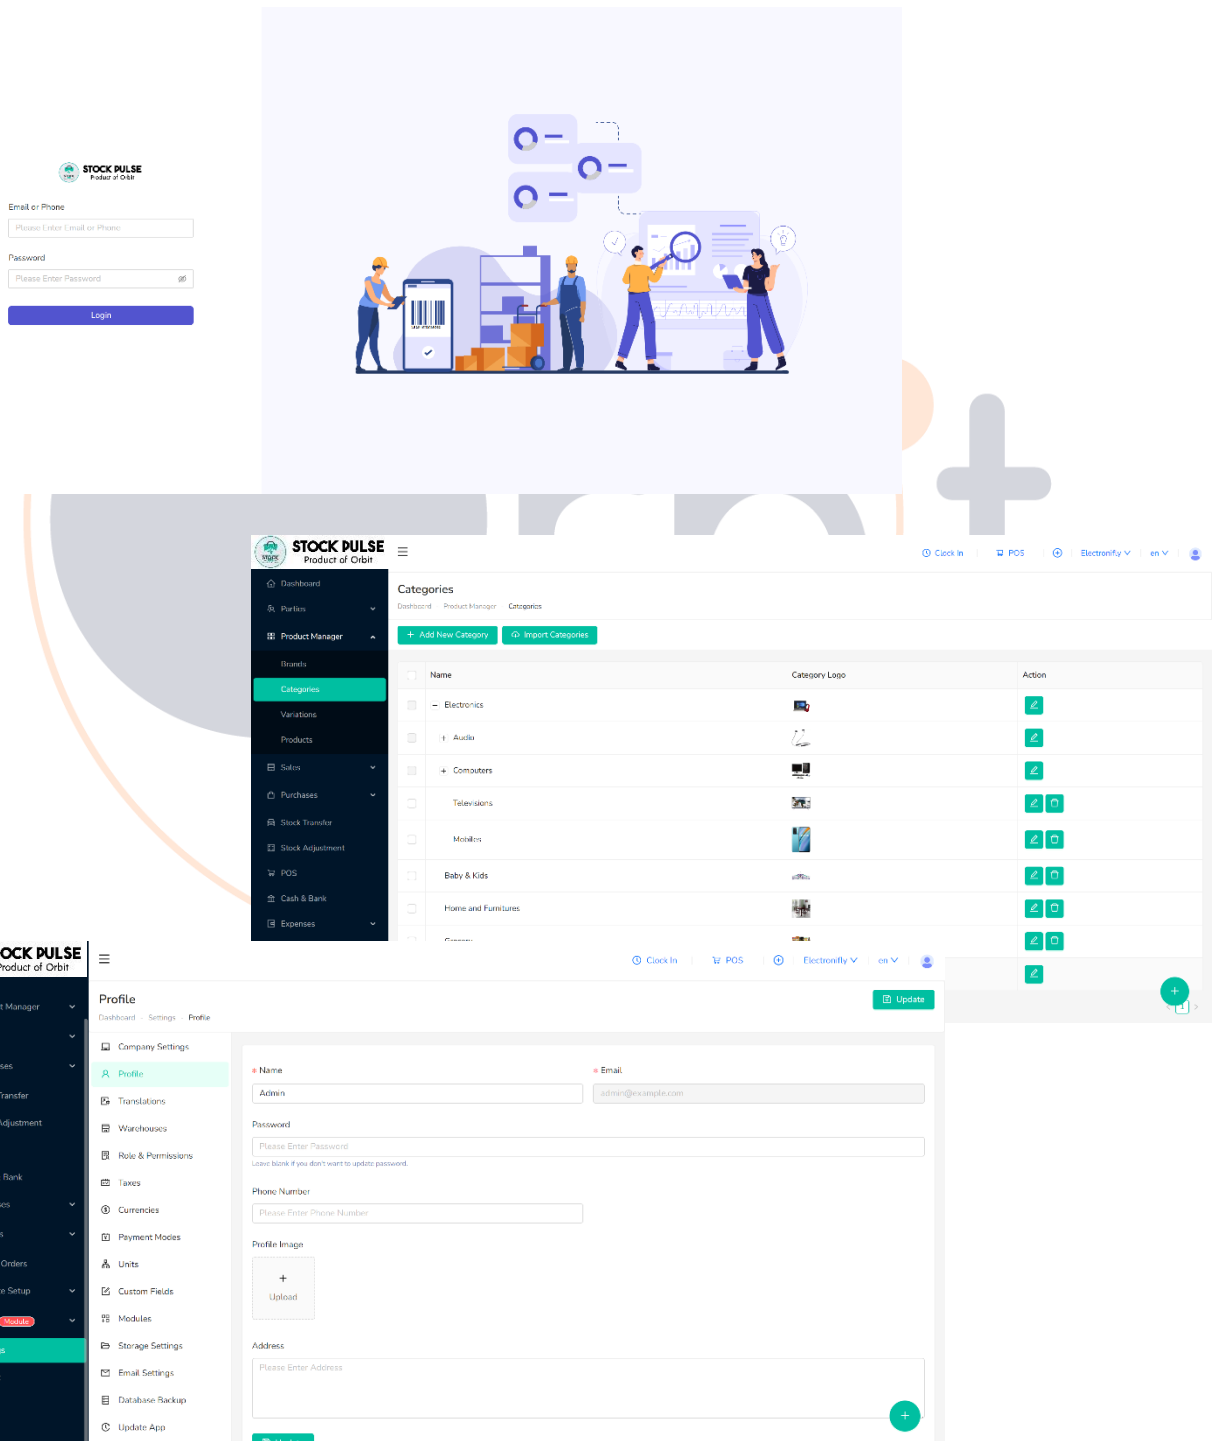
STOCK PULSE
Product of Orbit

Email or Phone
Please Enter Email or Phone
Password
Please Enter Password
Login

STOCK PULSE
Product of Orbit

Clock In POS Electronify en

Dashboard
Parties
Product Manager
Brands
Categories
Variations
Products
Sales
Purchases
Stock Transfer
Stock Adjustment
POS
Cash & Bank
Expenses

Categories
Dashboard - Product Manager - Categories
+ Add New Category
Import Categories

| Name | Category Logo | Action |
|---|---|---|
| − Electronics | | |
| + Audio | | |
| + Computers | | |
| Televisions | | |
| Mobiles | | |
| Baby & Kids | | |
| Home and Furnitures | | |

OCK PULSE
Product of Orbit

Clock In POS Electronify en

t Manager
ses
Transfer
Adjustment
Bank
es
Orders
e Setup
Module

Profile
Dashboard - Settings - Profile
Update

Company Settings
Profile
Translations
Warehouses
Role & Permissions
Taxes
Currencies
Payment Modes
Units
Custom Fields
Modules
Storage Settings
Email Settings
Database Backup
Update App

* Name
Admin
* Email
admin@example.com
Password
Please Enter Password
Leave blank if you don't want to update password.
Phone Number
Please Enter Phone Number
Profile Image
+
Upload
Address
Please Enter Address